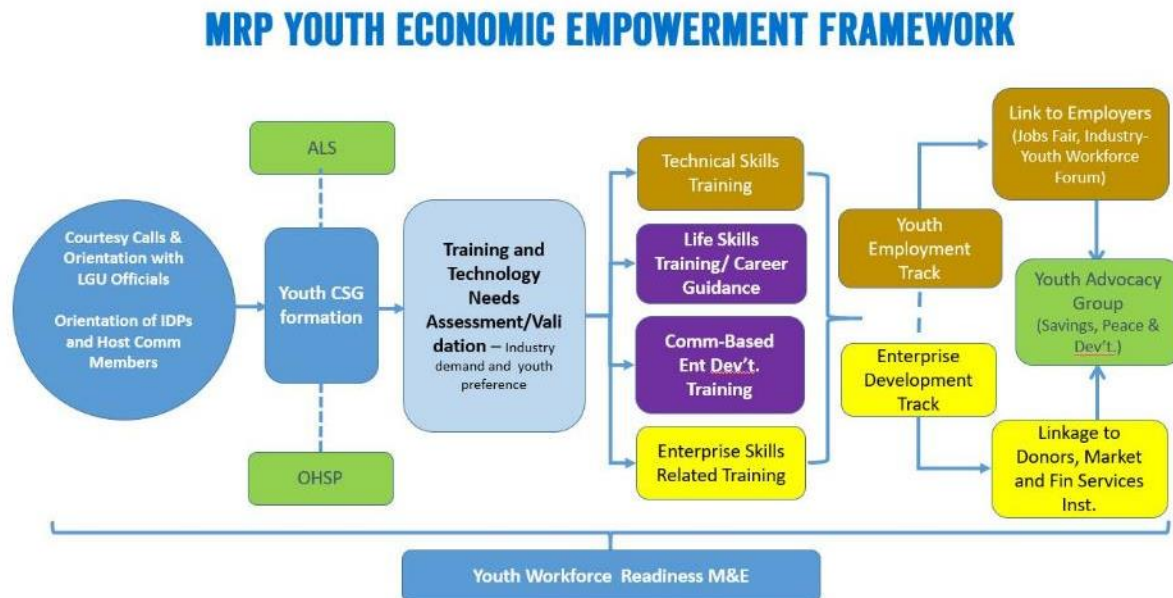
MRP YOUTH ECONOMIC EMPOWERMENT FRAMEWORK

Courtesy Calls & Orientation with LGU Officials

Orientation of IDPs and Host Comm Members

ALS

Youth CSG formation

OHSP

Training and Technology Needs Assessment/Validation – Industry demand and youth preference

Technical Skills Training

Life Skills Training/ Career Guidance

Comm-Based Ent Dev't. Training

Enterprise Skills Related Training

Youth Employment Track

Enterprise Development Track

Link to Employers (Jobs Fair, Industry-Youth Workforce Forum)

Youth Advocacy Group (Savings, Peace & Dev't.)

Linkage to Donors, Market and Fin Services Inst.

Youth Workforce Readiness M&E